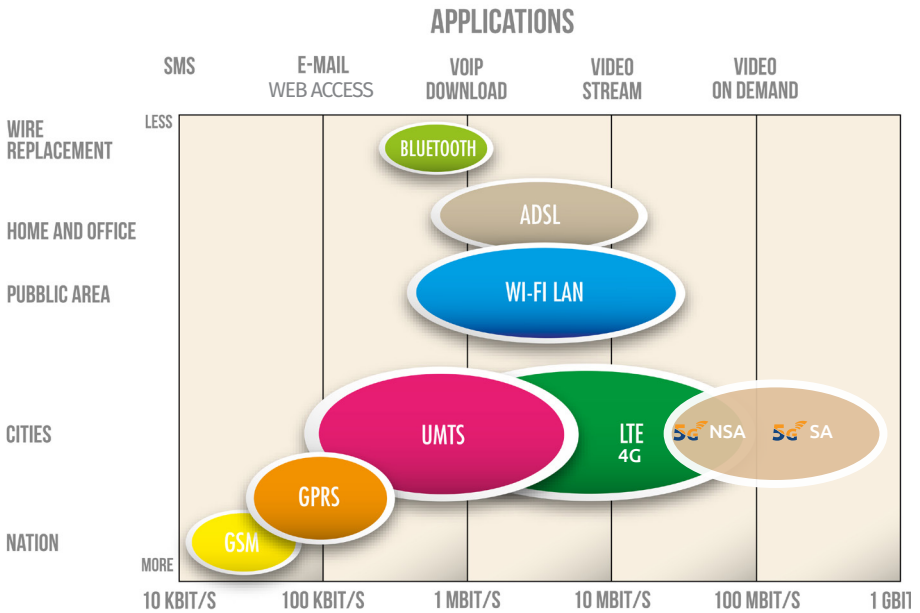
APPLICATIONS

SMS
E-MAIL
WEB ACCESS
VOIP
DOWNLOAD
VIDEO
STREAM
VIDEO
ON DEMAND

WIRE REPLACEMENT
HOME AND OFFICE
PUBBLIC AREA
CITIES
NATION

LESS
MORE

BLUETOOTH
ADSL
WI-FI LAN
UMTS
LTE
4G
5G NSA
5G SA
GPRS
GSM

10 KBIT/S
100 KBIT/S
1 MBIT/S
10 MBIT/S
100 MBIT/S
1 GBIT